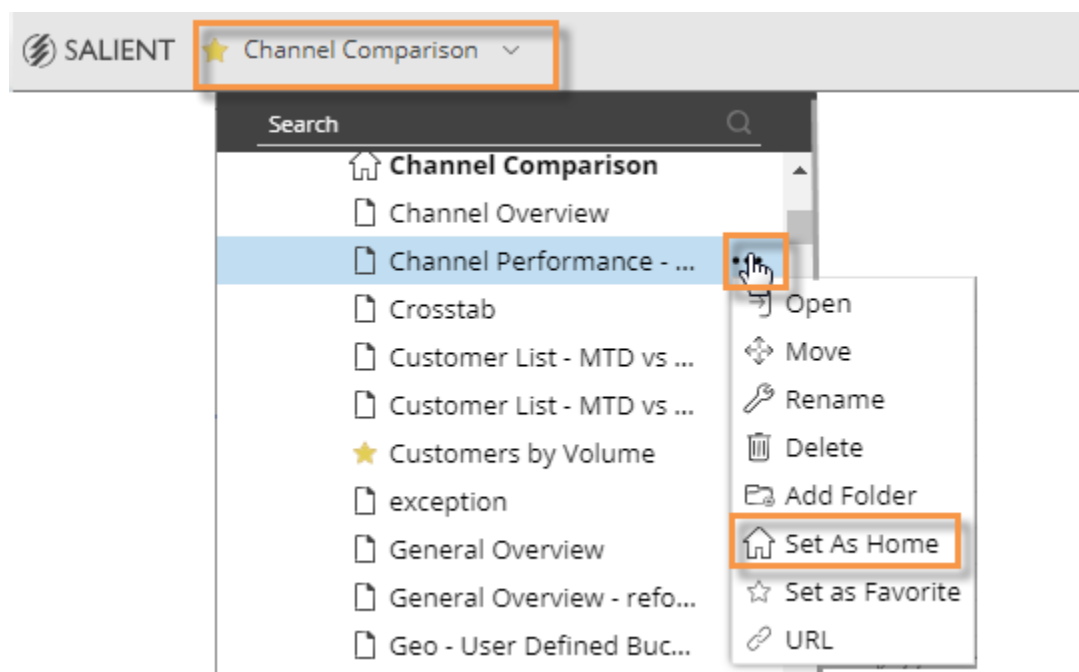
SALIENT Channel Comparison

Search

Channel Comparison
Channel Overview
Channel Performance - ...
Crosstab
Customer List - MTD vs ...
Customer List - MTD vs ...
Customers by Volume
exception
General Overview
General Overview - refo...
Geo - User Defined Buc...

Open
Move
Rename
Delete
Add Folder
Set As Home
Set as Favorite
URL